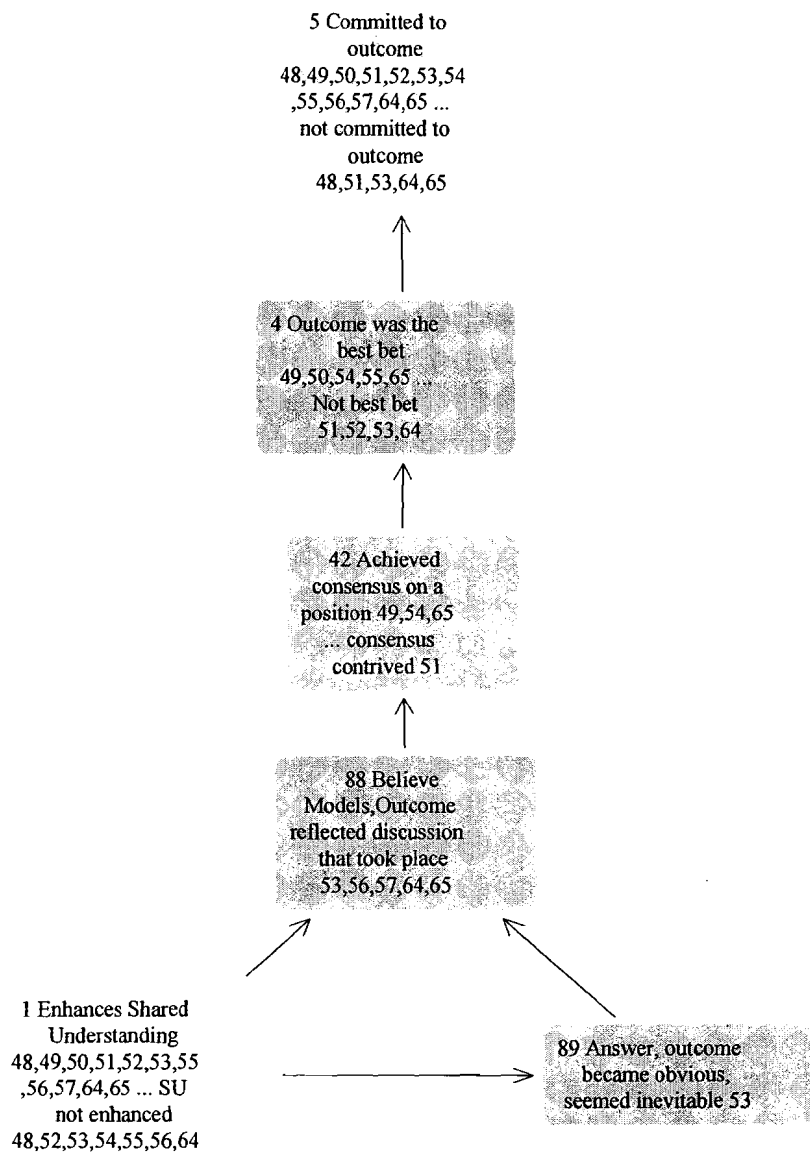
5 Committed to outcome 48,49,50,51,52,53,54 ,55,56,57,64,65 ... not committed to outcome 48,51,53,64,65

4 Outcome was the best bet 49,50,54,55,65 ... Not best bet 51,52,53,64

42 Achieved consensus on a position 49,54,65 ... consensus contrived 51

88 Believe Models,Outcome reflected discussion that took place 53,56,57,64,65

1 Enhances Shared Understanding 48,49,50,51,52,53,55 ,56,57,64,65 ... SU not enhanced 48,52,53,54,55,56,64

89 Answer, outcome became obvious, seemed inevitable 53